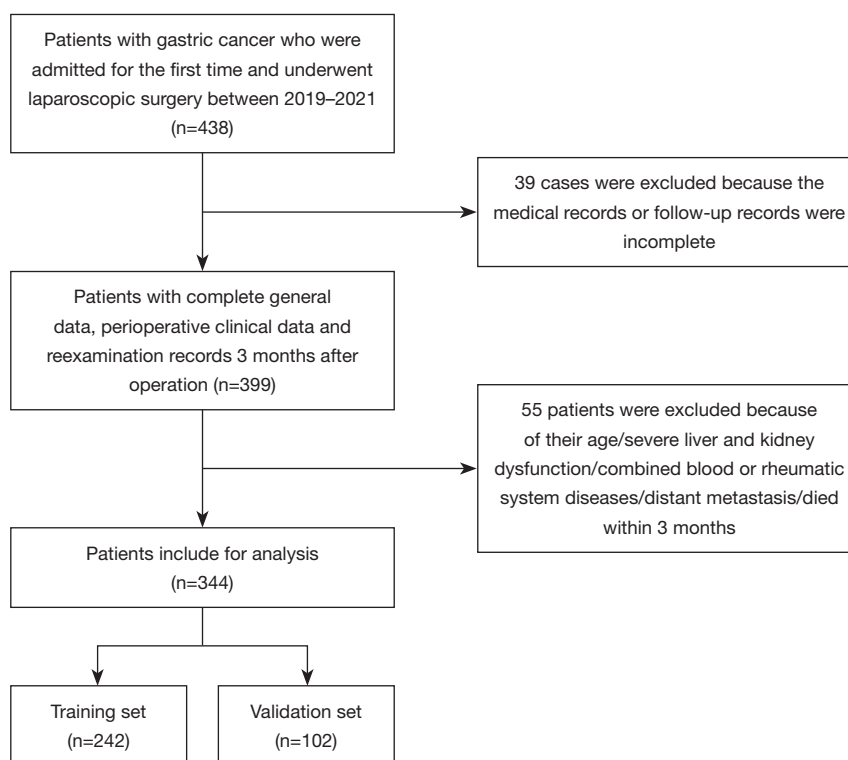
Patients with gastric cancer who were admitted for the first time and underwent laparoscopic surgery between 2019–2021 (n=438)

39 cases were excluded because the medical records or follow-up records were incomplete

Patients with complete general data, perioperative clinical data and reexamination records 3 months after operation (n=399)

55 patients were excluded because of their age/severe liver and kidney dysfunction/combined blood or rheumatic system diseases/distant metastasis/died within 3 months

Patients include for analysis (n=344)

Training set (n=242)

Validation set (n=102)